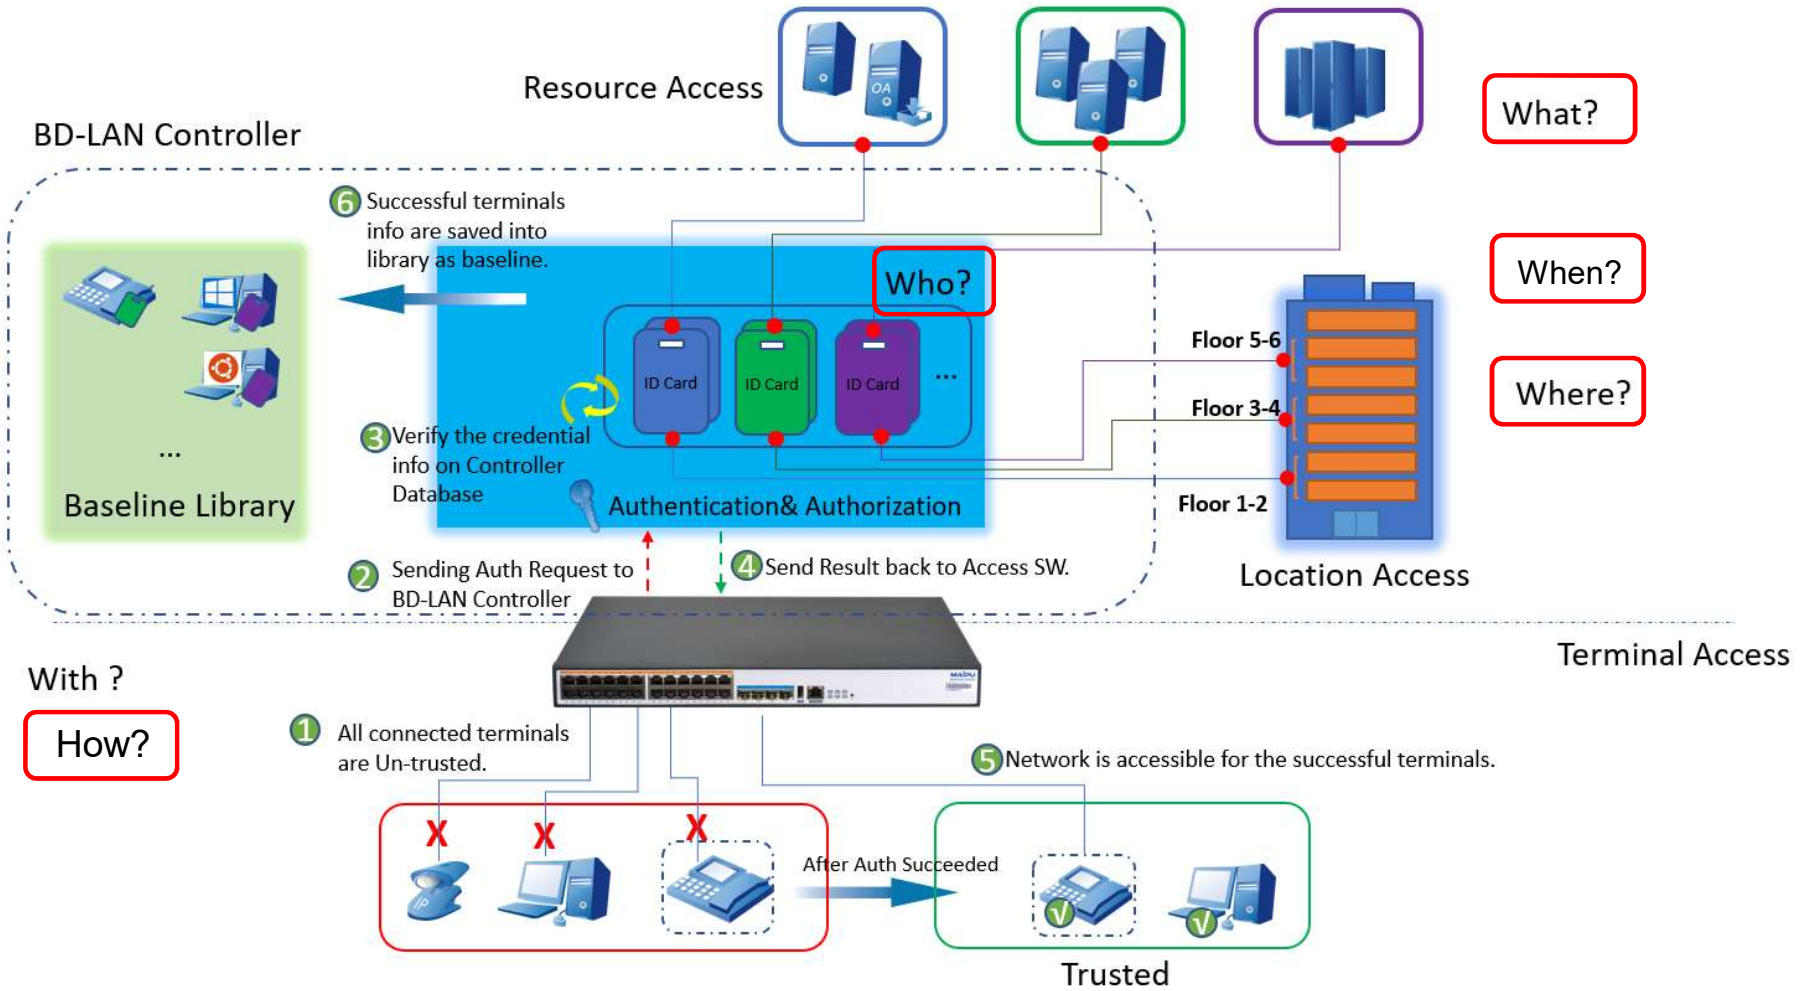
Resource Access

OA

What?

BD-LAN Controller

6 Successful terminals info are saved into library as baseline.

Who?

When?

Floor 5-6

ID Card

ID Card

ID Card

...

Where?

Floor 3-4

3 Verify the credential info on Controller Database

...

Baseline Library

Authentication& Authorization

Floor 1-2

Location Access

2 Sending Auth Request to BD-LAN Controller

4 Send Result back to Access SW.

Terminal Access

With ?

How?

1 All connected terminals are Un-trusted.

5 Network is accessible for the successful terminals.

X

X

X

After Auth Succeeded

V

V

Trusted